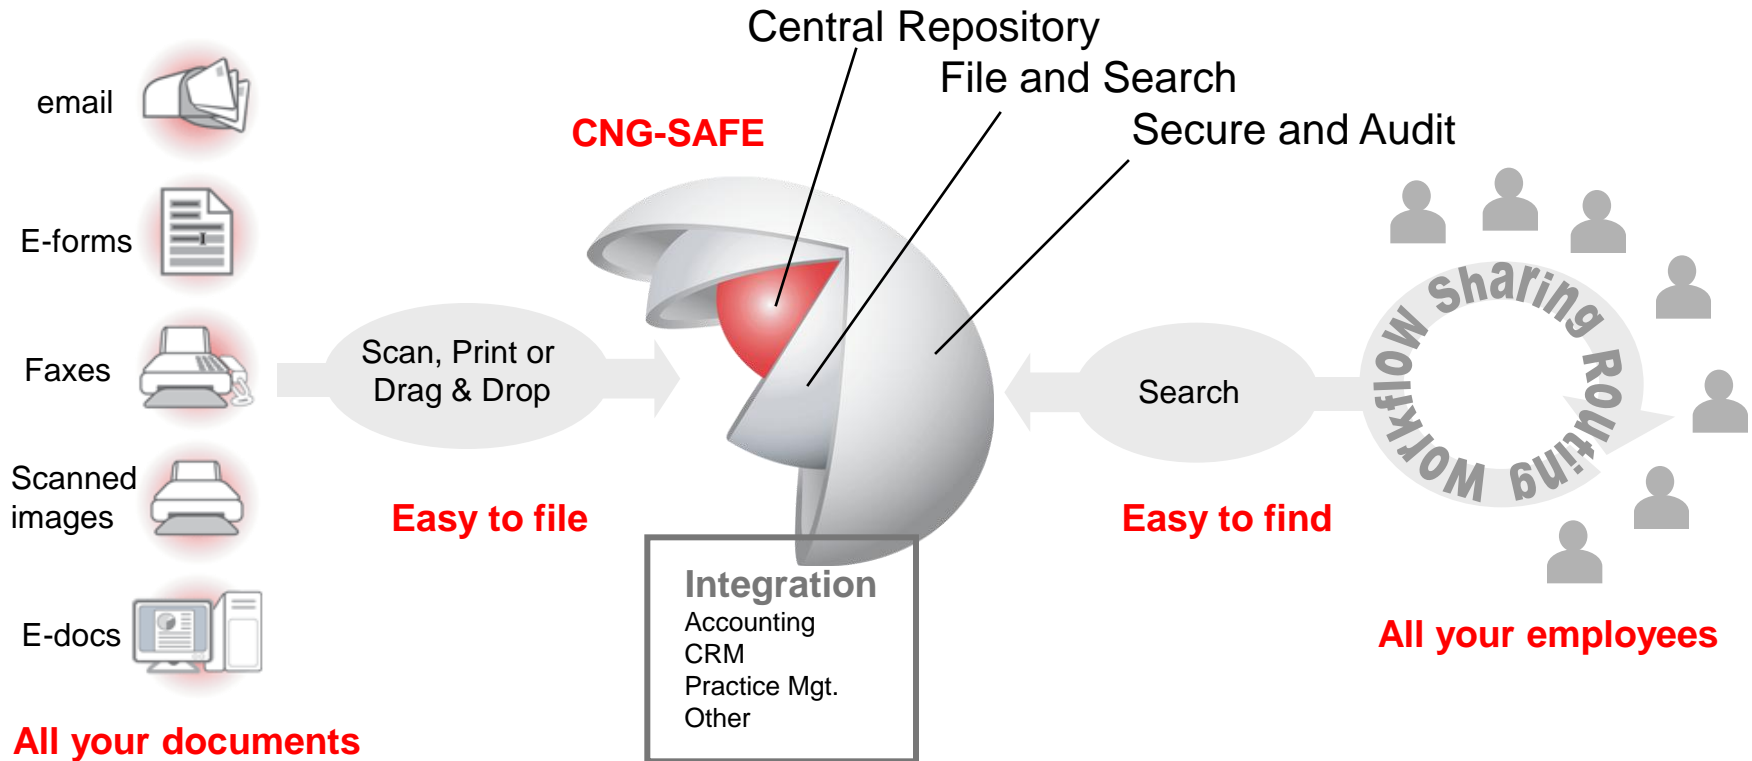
email

E-forms

Faxes

Scanned images

E-docs

All your documents

Scan, Print or Drag & Drop

Easy to file

CNG-SAFE

Central Repository

File and Search

Secure and Audit

Integration
Accounting
CRM
Practice Mgt.
Other

Search

Easy to find

Sharing Routing Workflow

All your employees